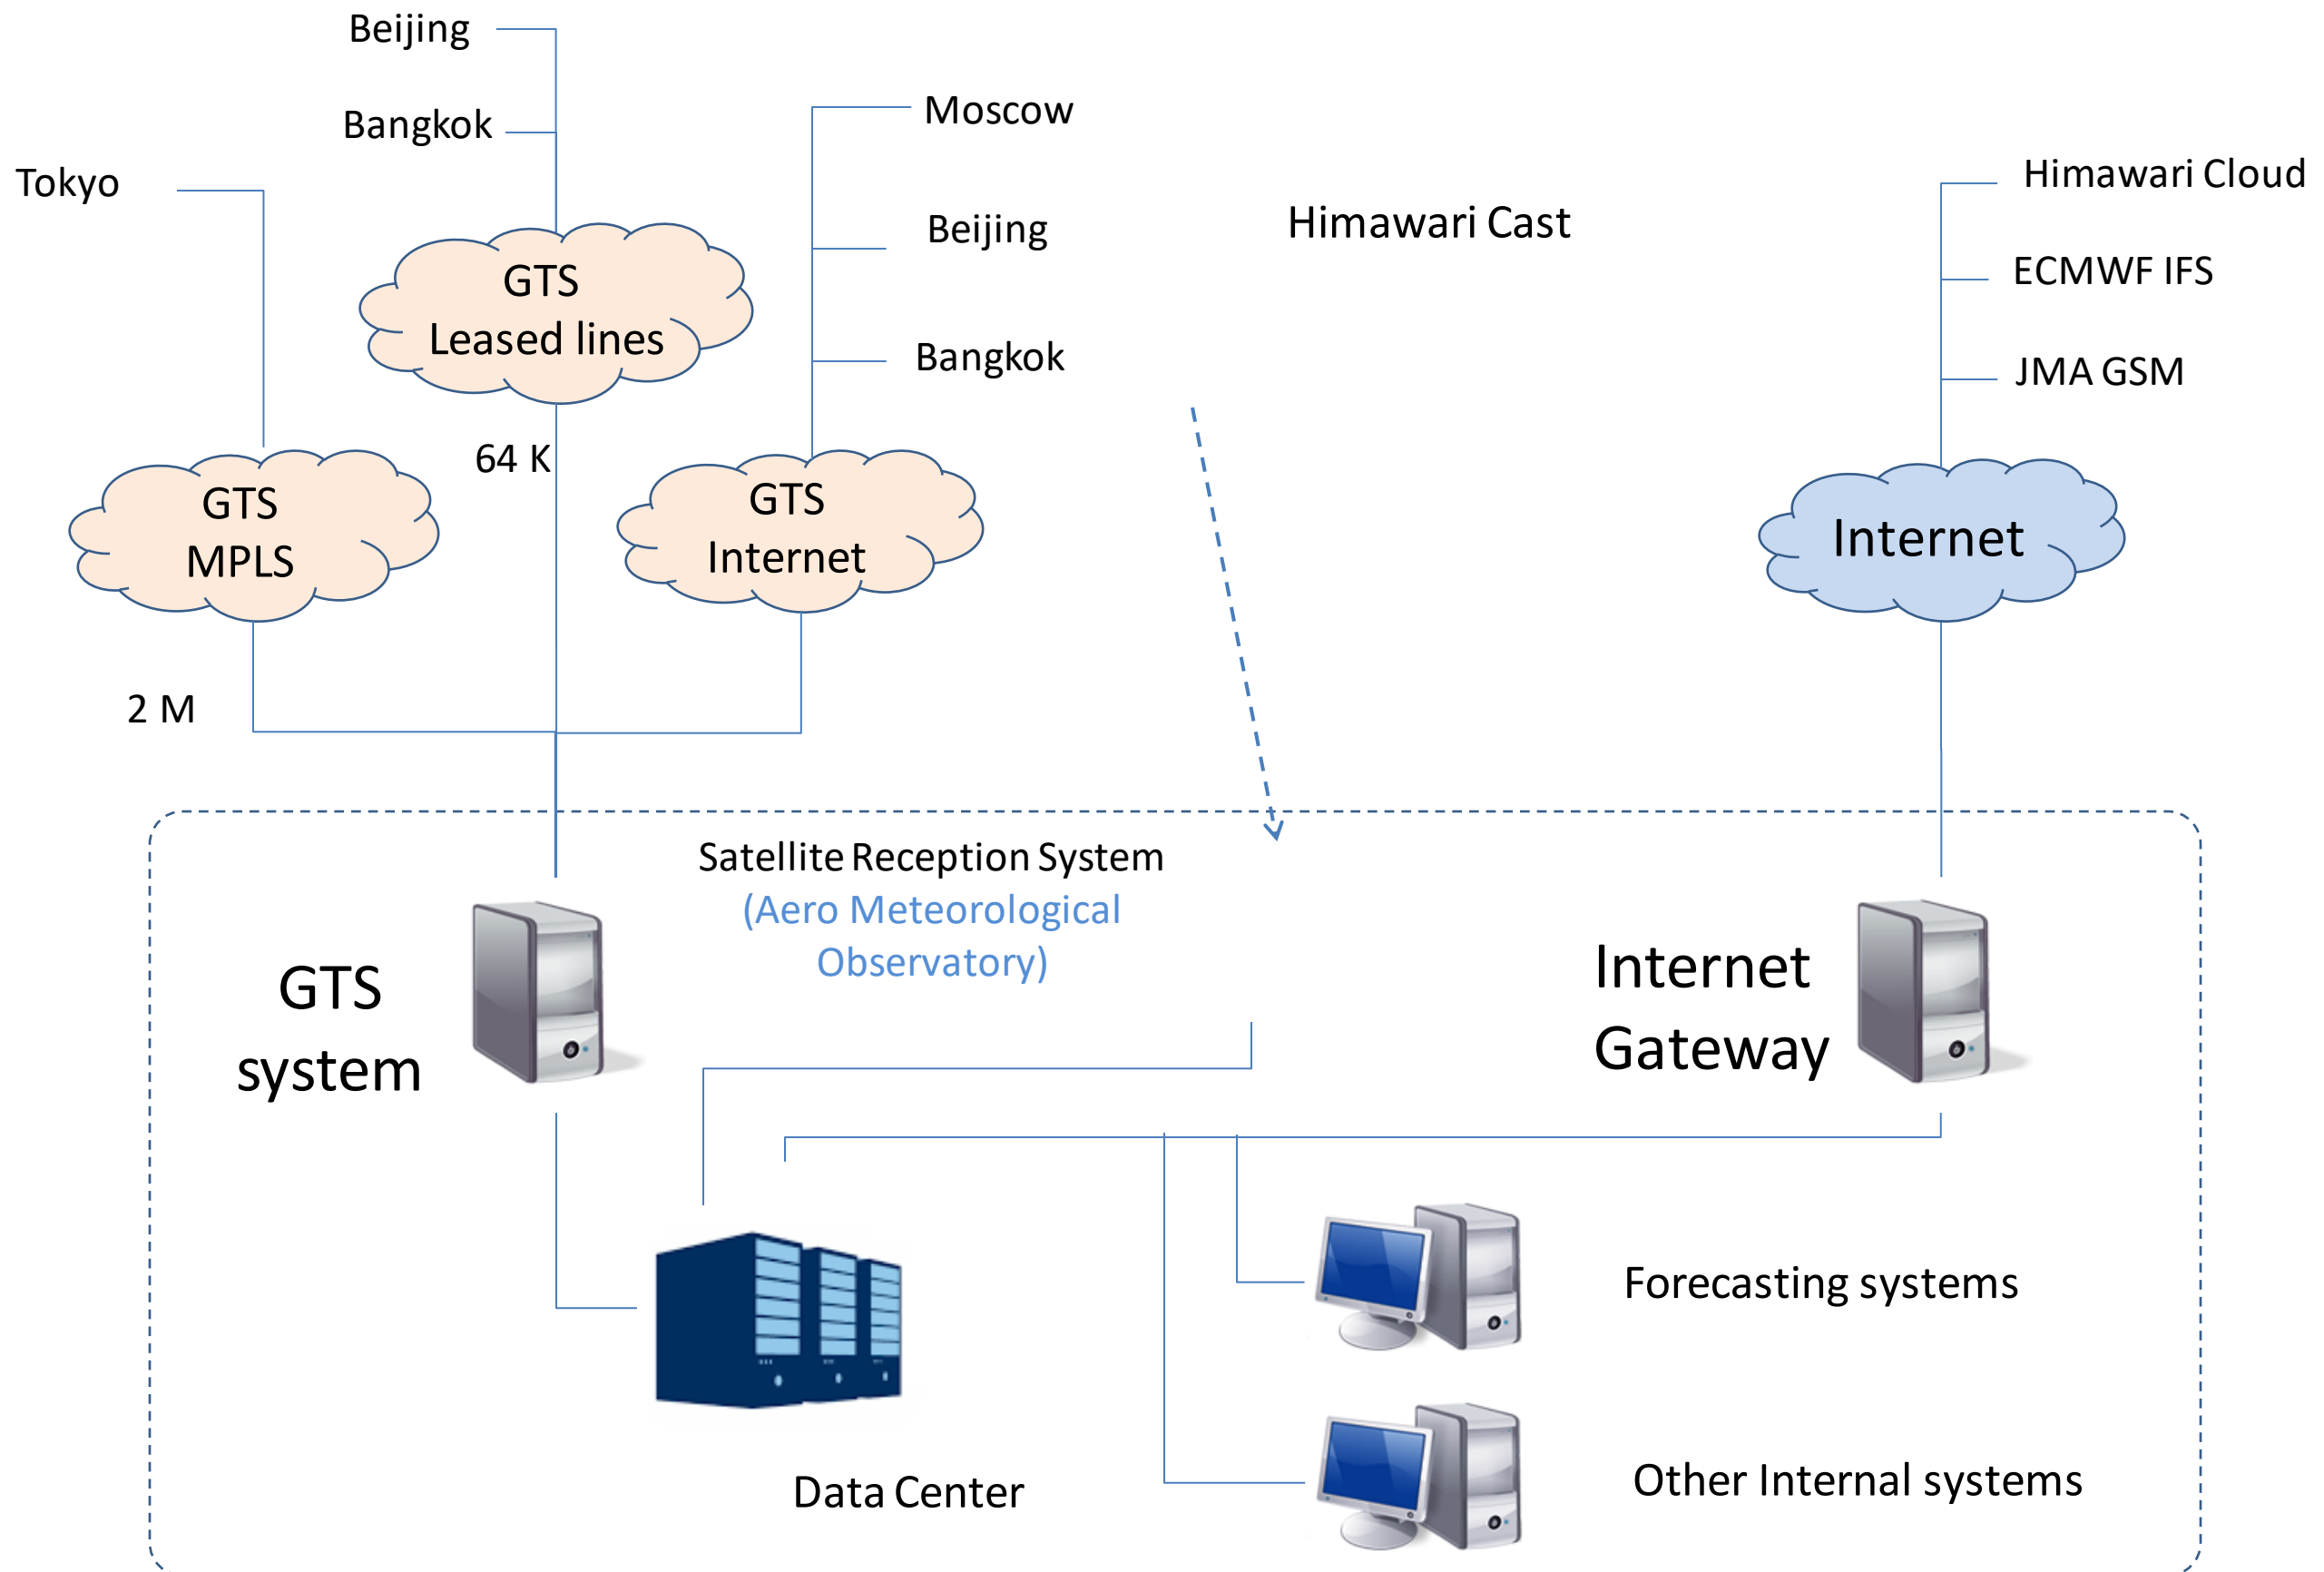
Beijing

Bangkok

Tokyo

Moscow

Beijing

Bangkok

Himawari Cast

Himawari Cloud

ECMWF IFS

JMA GSM

GTS
Leased lines

64 K

GTS
MPLS

GTS
Internet

Internet

2 M

Satellite Reception System
(Aero Meteorological Observatory)

GTS
system

Internet
Gateway

Forecasting systems

Data Center

Other Internal systems